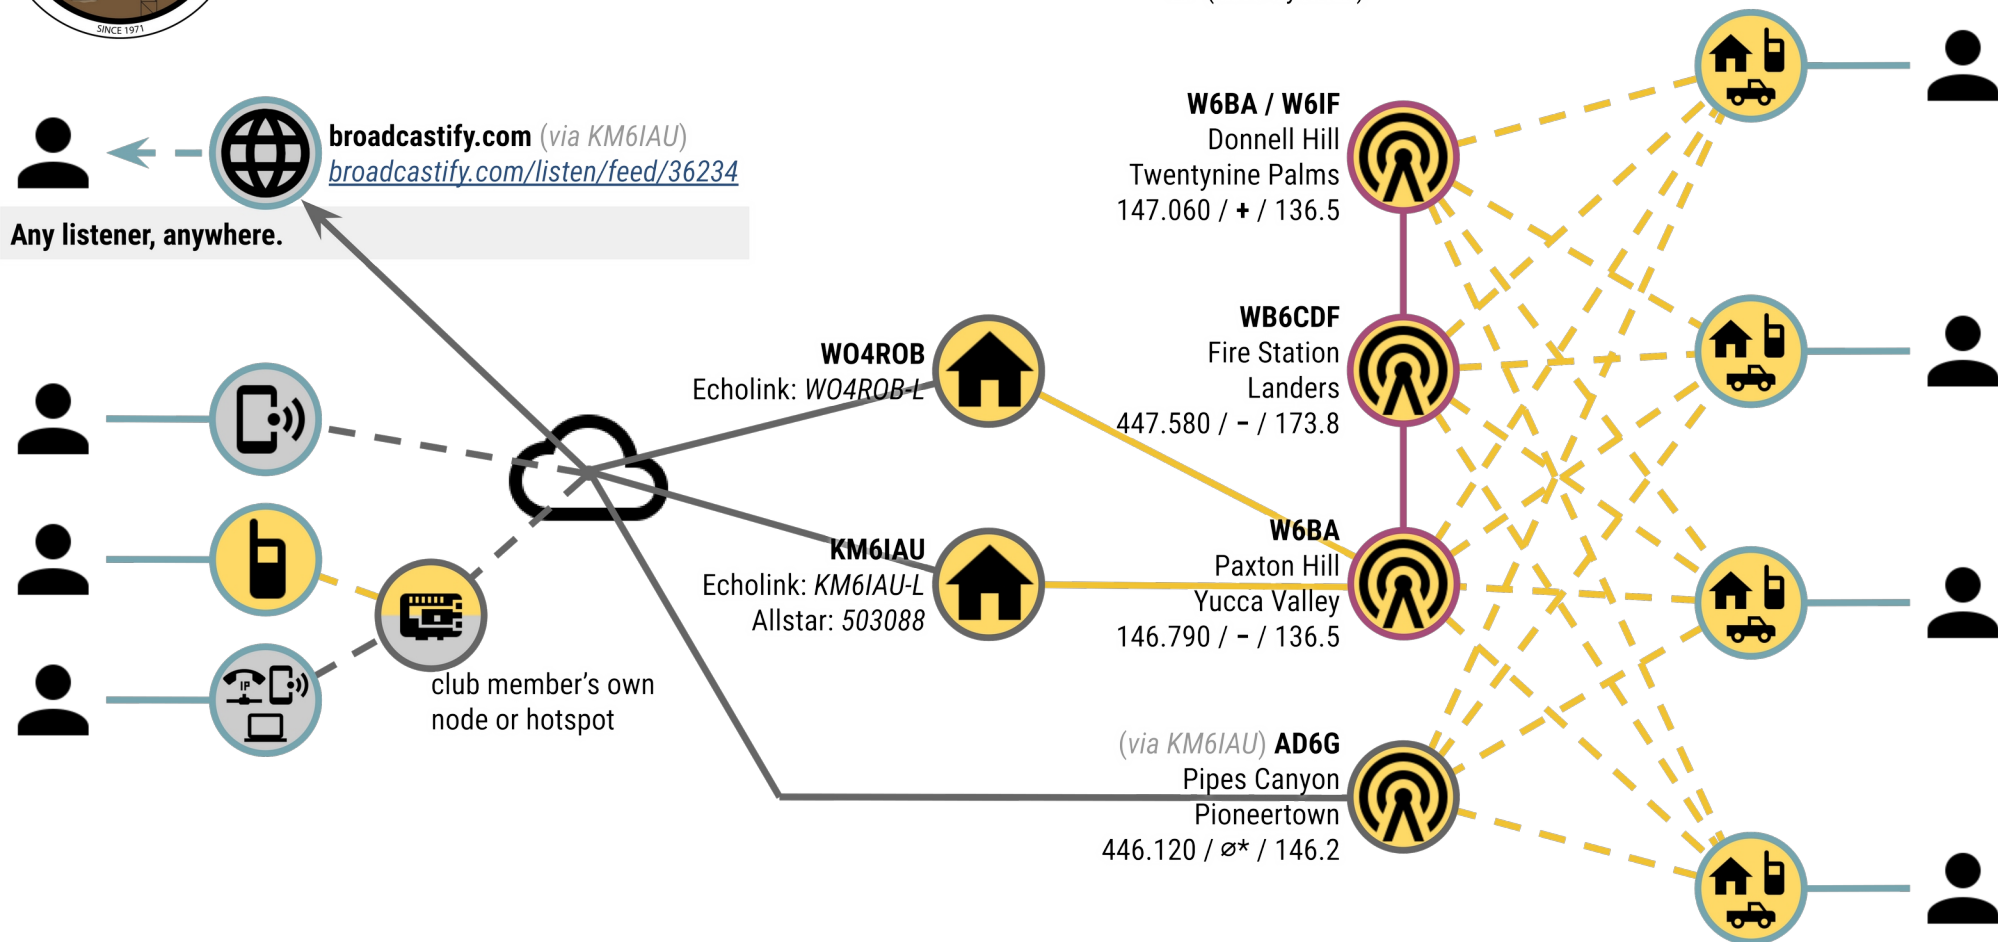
SINCE 1971

broadcastify.com (via KM6IAU)
broadcastify.com/listen/feed/36234

Any listener, anywhere.

W6BA / W6IF
Donnell Hill
Twentynine Palms
147.060 / + / 136.5

WB6CDF
Fire Station
Landers
447.580 / - / 173.8

WO4ROB
Echolink: WO4ROB-L

W6BA
Paxton Hill
Yucca Valley
146.790 / - / 136.5

KM6IAU
Echolink: KM6IAU-L
Allstar: 503088

club member's own node or hotspot

(via KM6IAU) AD6G
Pipes Canyon
Pioneertown
446.120 / ⌀* / 146.2